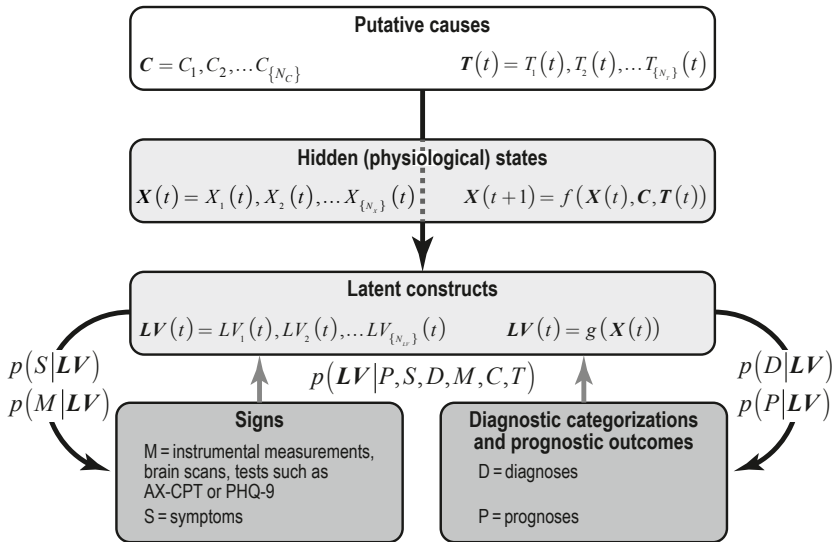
Putative causes

$\boldsymbol{C} = C_1, C_2, \ldots C_{\{N_C\}}$

$\boldsymbol{T}(t) = T_1(t), T_2(t), \ldots T_{\{N_T\}}(t)$

Hidden (physiological) states

$\boldsymbol{X}(t) = X_1(t), X_2(t), \ldots X_{\{N_X\}}(t)$

$\boldsymbol{X}(t+1) = f(\boldsymbol{X}(t), \boldsymbol{C}, \boldsymbol{T}(t))$

Latent constructs

$\boldsymbol{LV}(t) = LV_1(t), LV_2(t), \ldots LV_{\{N_{LV}\}}(t)$

$\boldsymbol{LV}(t) = g(\boldsymbol{X}(t))$

$p(S|\boldsymbol{LV})$
$p(M|\boldsymbol{LV})$

$p(\boldsymbol{LV}|P, S, D, M, C, T)$

$p(D|\boldsymbol{LV})$
$p(P|\boldsymbol{LV})$

Signs

M = instrumental measurements, brain scans, tests such as AX-CPT or PHQ-9

S = symptoms

Diagnostic categorizations and prognostic outcomes

D = diagnoses

P = prognoses